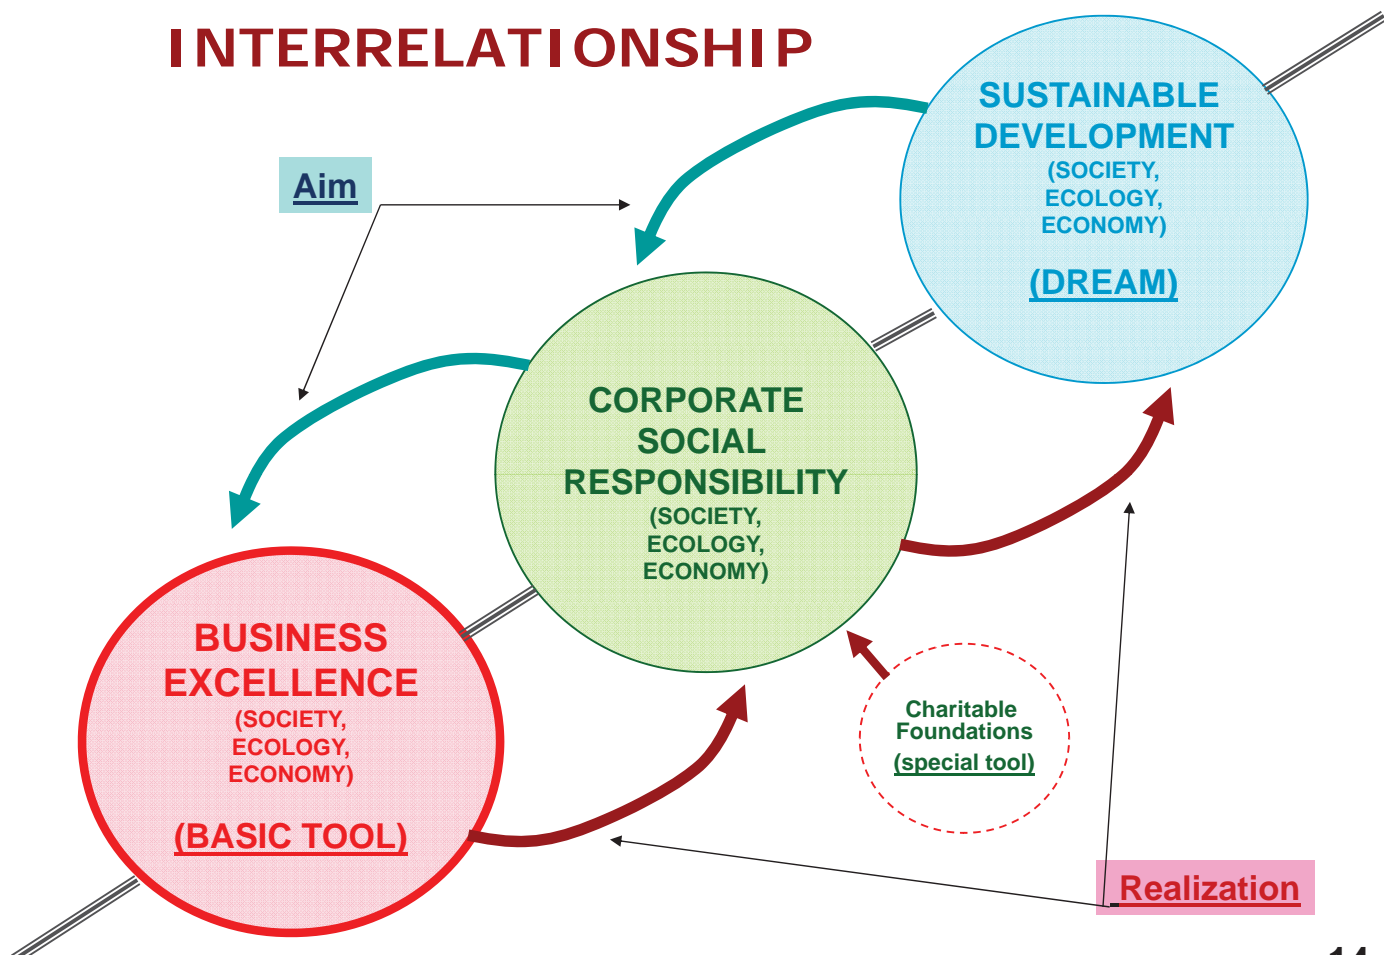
INTERRELATIONSHIP

Aim

SUSTAINABLE DEVELOPMENT
(SOCIETY, ECOLOGY, ECONOMY)

(DREAM)

CORPORATE SOCIAL RESPONSIBILITY
(SOCIETY, ECOLOGY, ECONOMY)

BUSINESS EXCELLENCE
(SOCIETY, ECOLOGY, ECONOMY)

(BASIC TOOL)

Charitable Foundations
(special tool)

Realization

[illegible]